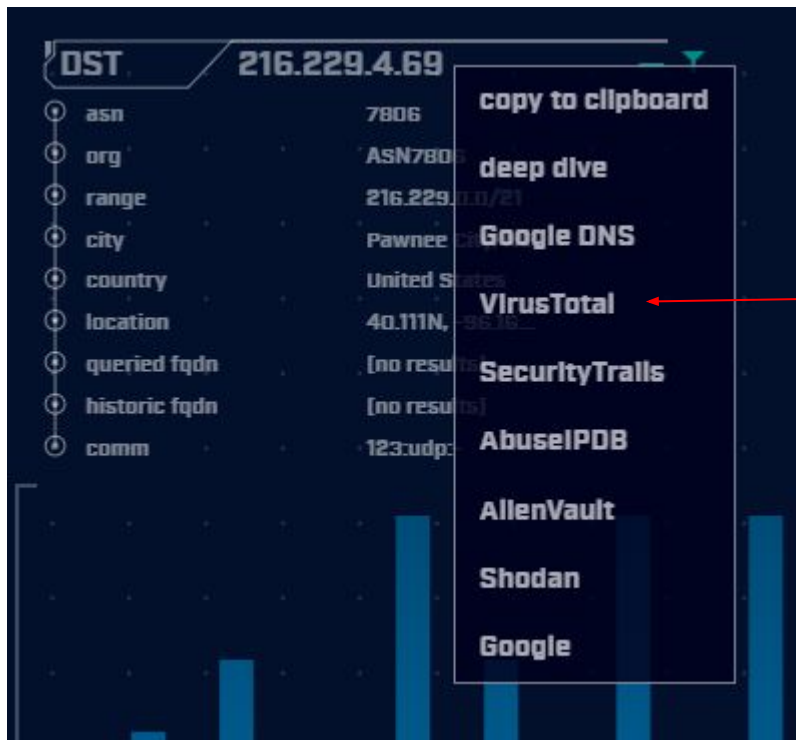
DST 216.229.4.69

asn 7806
org ASN7806
range 216.229.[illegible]/21
city Pawnee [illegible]
country United S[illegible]
location 40.111N, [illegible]
queried fqdn [no resu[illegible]
historic fqdn [no resu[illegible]
comm 123:udp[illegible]

copy to clipboard
deep dive
Google DNS
VirusTotal
SecurityTrails
AbuseIPDB
AlienVault
Shodan
Google